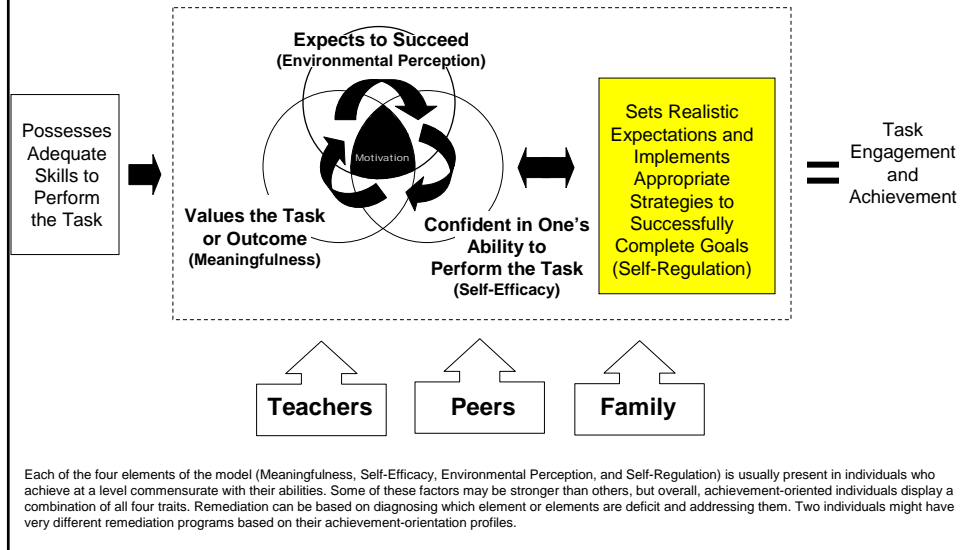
Possesses Adequate Skills to Perform the Task

Expects to Succeed
(Environmental Perception)

Motivation

Values the Task or Outcome
(Meaningfulness)

Confident in One's Ability to Perform the Task
(Self-Efficacy)

Sets Realistic Expectations and Implements Appropriate Strategies to Successfully Complete Goals (Self-Regulation)

=

Task Engagement and Achievement

Teachers

Peers

Family

Each of the four elements of the model (Meaningfulness, Self-Efficacy, Environmental Perception, and Self-Regulation) is usually present in individuals who achieve at a level commensurate with their abilities. Some of these factors may be stronger than others, but overall, achievement-oriented individuals display a combination of all four traits. Remediation can be based on diagnosing which element or elements are deficit and addressing them. Two individuals might have very different remediation programs based on their achievement-orientation profiles.